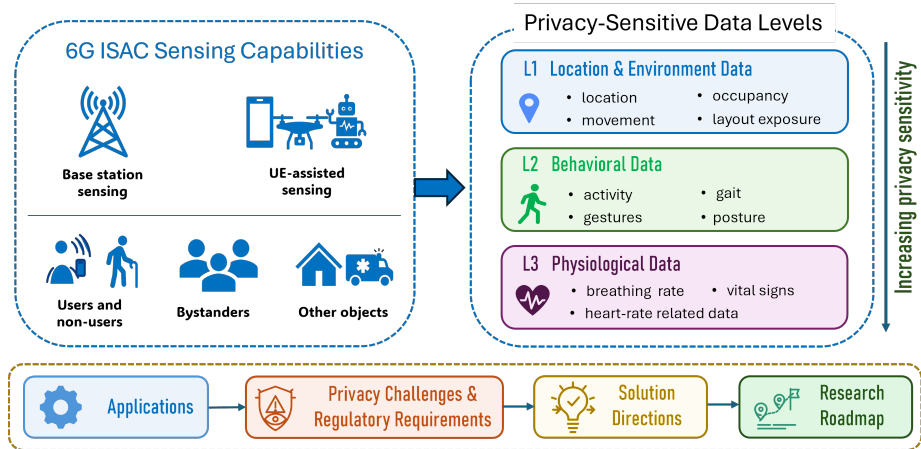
6G ISAC Sensing Capabilities

Base station sensing

UE-assisted sensing

Users and non-users

Bystanders

Other objects

Privacy-Sensitive Data Levels

L1 Location & Environment Data
• location
• movement
• occupancy
• layout exposure

L2 Behavioral Data
• activity
• gestures
• gait
• posture

L3 Physiological Data
• breathing rate
• vital signs
• heart-rate related data

Increasing privacy sensitivity

Applications

Privacy Challenges & Regulatory Requirements

Solution Directions

Research Roadmap